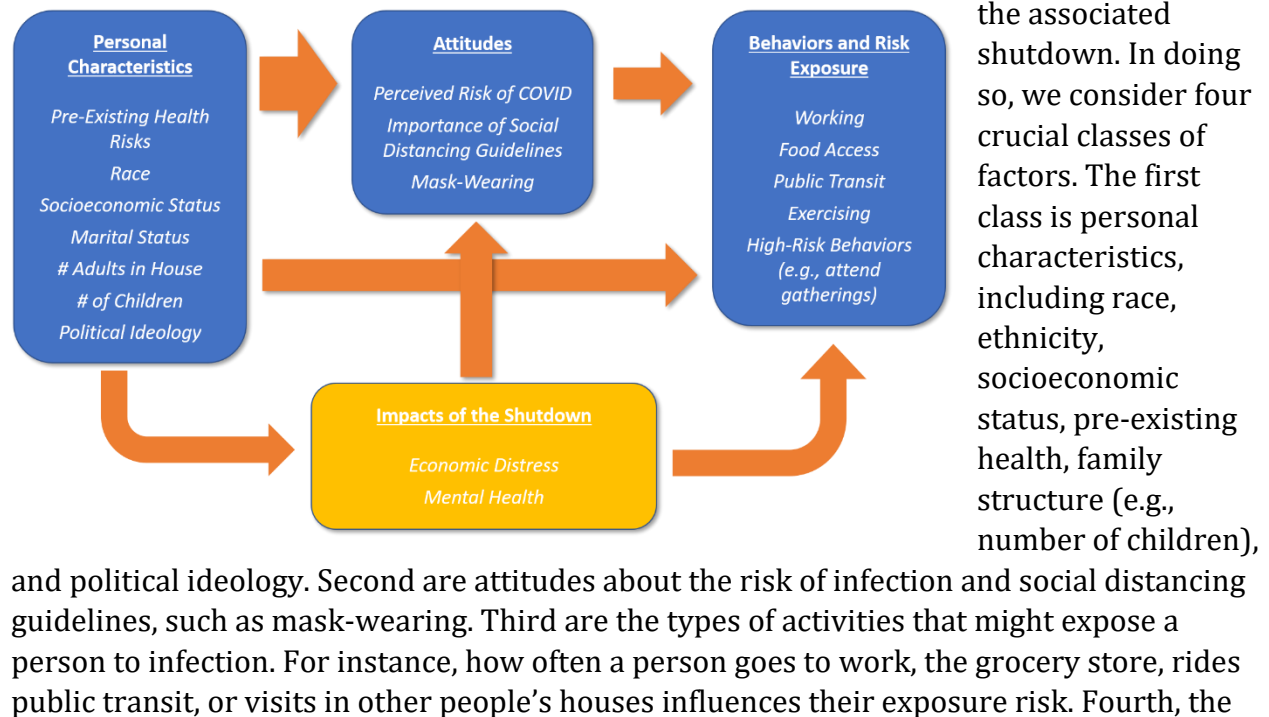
Personal Characteristics

Pre-Existing Health Risks
Race
Socioeconomic Status
Marital Status
# Adults in House
# of Children
Political Ideology

Attitudes

Perceived Risk of COVID
Importance of Social Distancing Guidelines
Mask-Wearing

Behaviors and Risk Exposure

Working
Food Access
Public Transit
Exercising
High-Risk Behaviors (e.g., attend gatherings)

Impacts of the Shutdown

Economic Distress
Mental Health

the associated shutdown. In doing so, we consider four crucial classes of factors. The first class is personal characteristics, including race, ethnicity, socioeconomic status, pre-existing health, family structure (e.g., number of children), and political ideology. Second are attitudes about the risk of infection and social distancing guidelines, such as mask-wearing. Third are the types of activities that might expose a person to infection. For instance, how often a person goes to work, the grocery store, rides public transit, or visits in other people's houses influences their exposure risk. Fourth, the